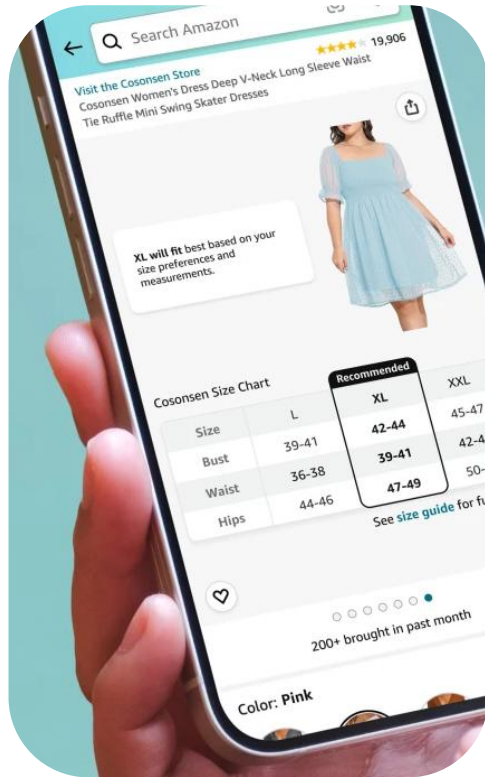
Search Amazon

19,906

Visit the Cosonsen Store

Cosonsen Women's Dress Deep V-Neck Long Sleeve Waist Tie Ruffle Mini Swing Skater Dresses

XL will fit best based on your size preferences and measurements.

Cosonsen Size Chart

Recommended

| Size | L | XL | XXL |
|---|---|---|---|
| Bust | 39-41 | 42-44 | 45-47 |
| Waist | 36-38 | 39-41 | 42-4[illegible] |
| Hips | 44-46 | 47-49 | 50-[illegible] |

See size guide for fu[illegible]

200+ brought in past month

Color: Pink